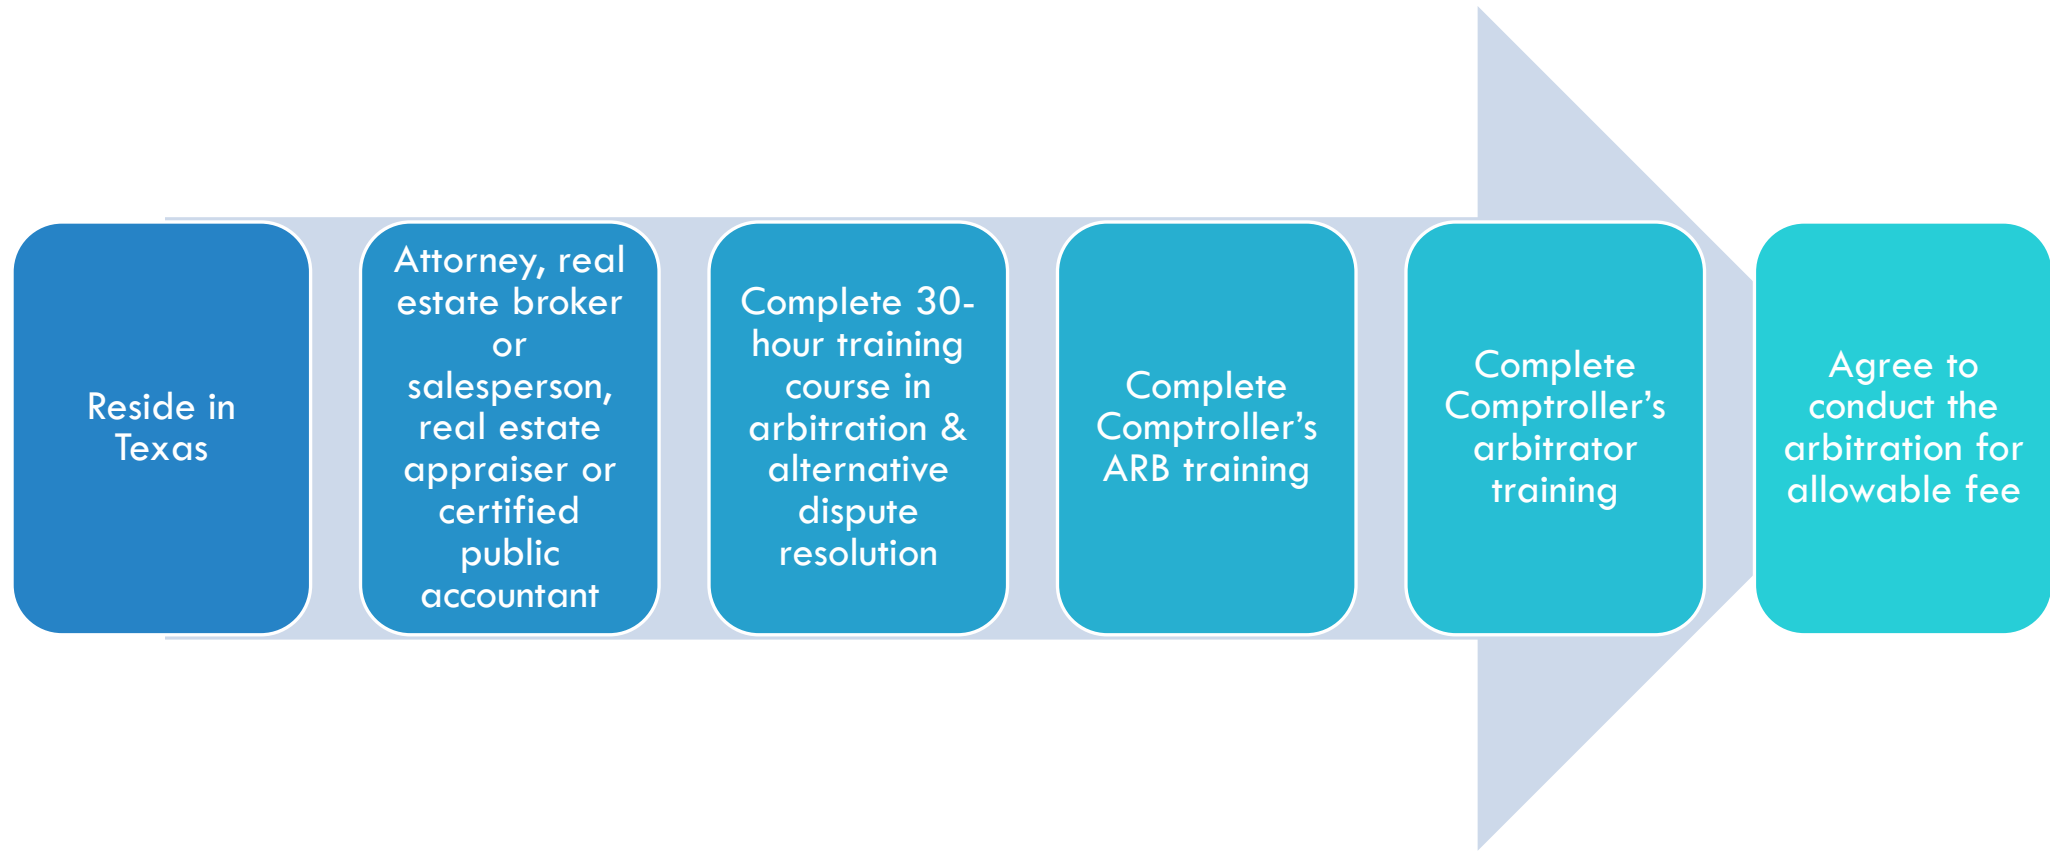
Reside in Texas

Attorney, real estate broker or salesperson, real estate appraiser or certified public accountant

Complete 30-hour training course in arbitration & alternative dispute resolution

Complete Comptroller’s ARB training

Complete Comptroller’s arbitrator training

Agree to conduct the arbitration for allowable fee